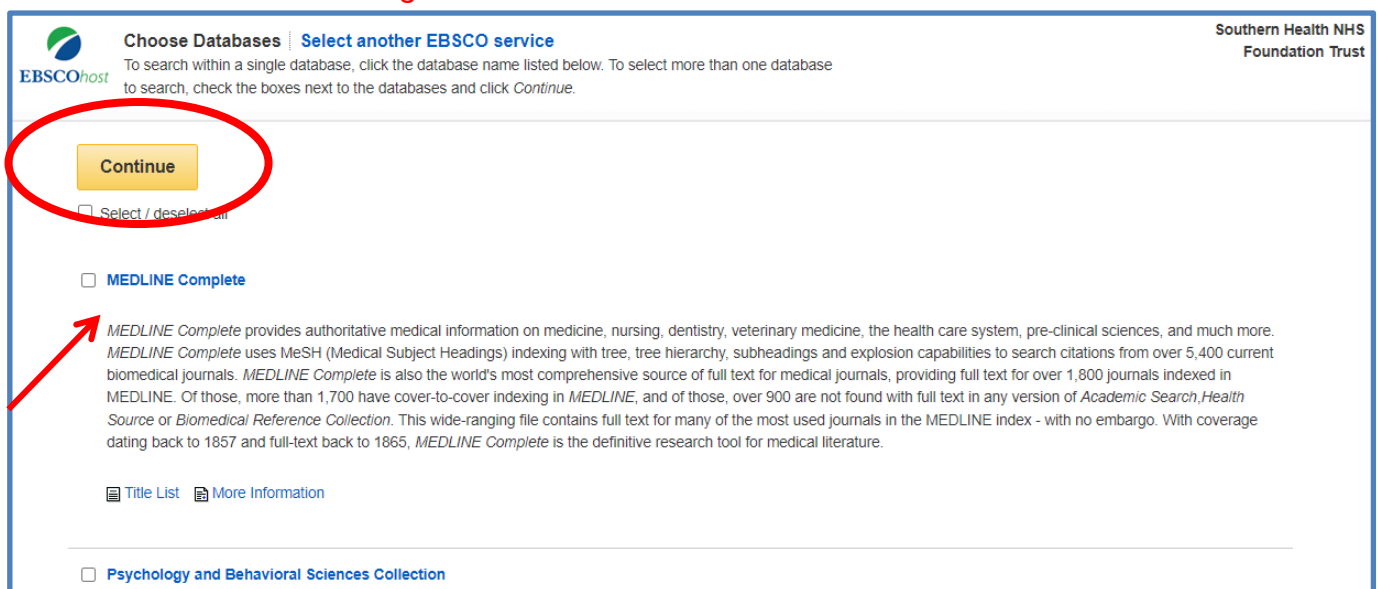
EBSCOhost

Choose Databases | Select another EBSCO service

To search within a single database, click the database name listed below. To select more than one database to search, check the boxes next to the databases and click Continue.

Southern Health NHS Foundation Trust

Continue

Select / deselect all

MEDLINE Complete

MEDLINE Complete provides authoritative medical information on medicine, nursing, dentistry, veterinary medicine, the health care system, pre-clinical sciences, and much more. MEDLINE Complete uses MeSH (Medical Subject Headings) indexing with tree, tree hierarchy, subheadings and explosion capabilities to search citations from over 5,400 current biomedical journals. MEDLINE Complete is also the world's most comprehensive source of full text for medical journals, providing full text for over 1,800 journals indexed in MEDLINE. Of those, more than 1,700 have cover-to-cover indexing in MEDLINE, and of those, over 900 are not found with full text in any version of Academic Search,Health Source or Biomedical Reference Collection. This wide-ranging file contains full text for many of the most used journals in the MEDLINE index - with no embargo. With coverage dating back to 1857 and full-text back to 1865, MEDLINE Complete is the definitive research tool for medical literature.

Title List More Information

Psychology and Behavioral Sciences Collection